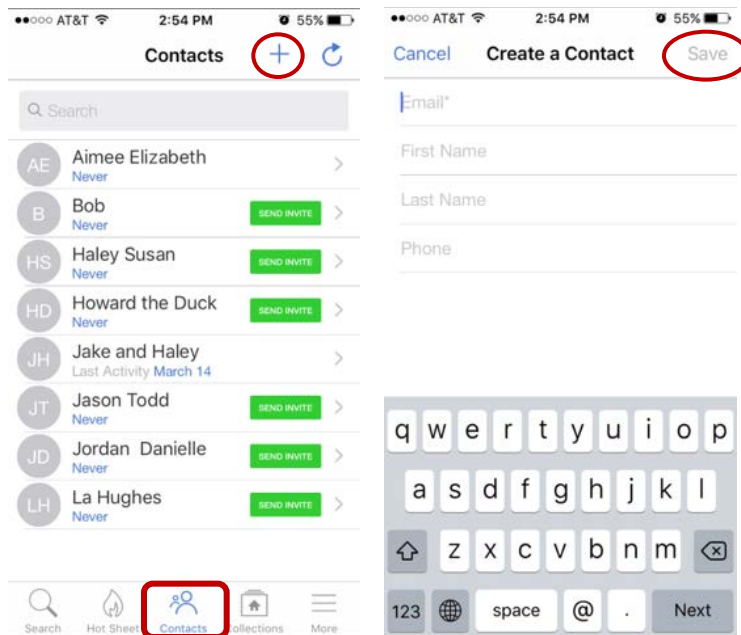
●●○○○ AT&T 2:54 PM 55%

Contacts +

Search

AE Aimee Elizabeth
Never

B Bob
Never
SEND INVITE

HS Haley Susan
Never
SEND INVITE

HD Howard the Duck
Never
SEND INVITE

JH Jake and Haley
Last Activity March 14

JT Jason Todd
Never
SEND INVITE

JD Jordan Danielle
Never
SEND INVITE

LH La Hughes
Never
SEND INVITE

Search Hot Sheet Contacts Collections More

●●○○○ AT&T 2:54 PM 55%

Cancel Create a Contact Save

Email*

First Name

Last Name

Phone

q w e r t y u i o p
a s d f g h j k l
z x c v b n m
123 space @ . Next